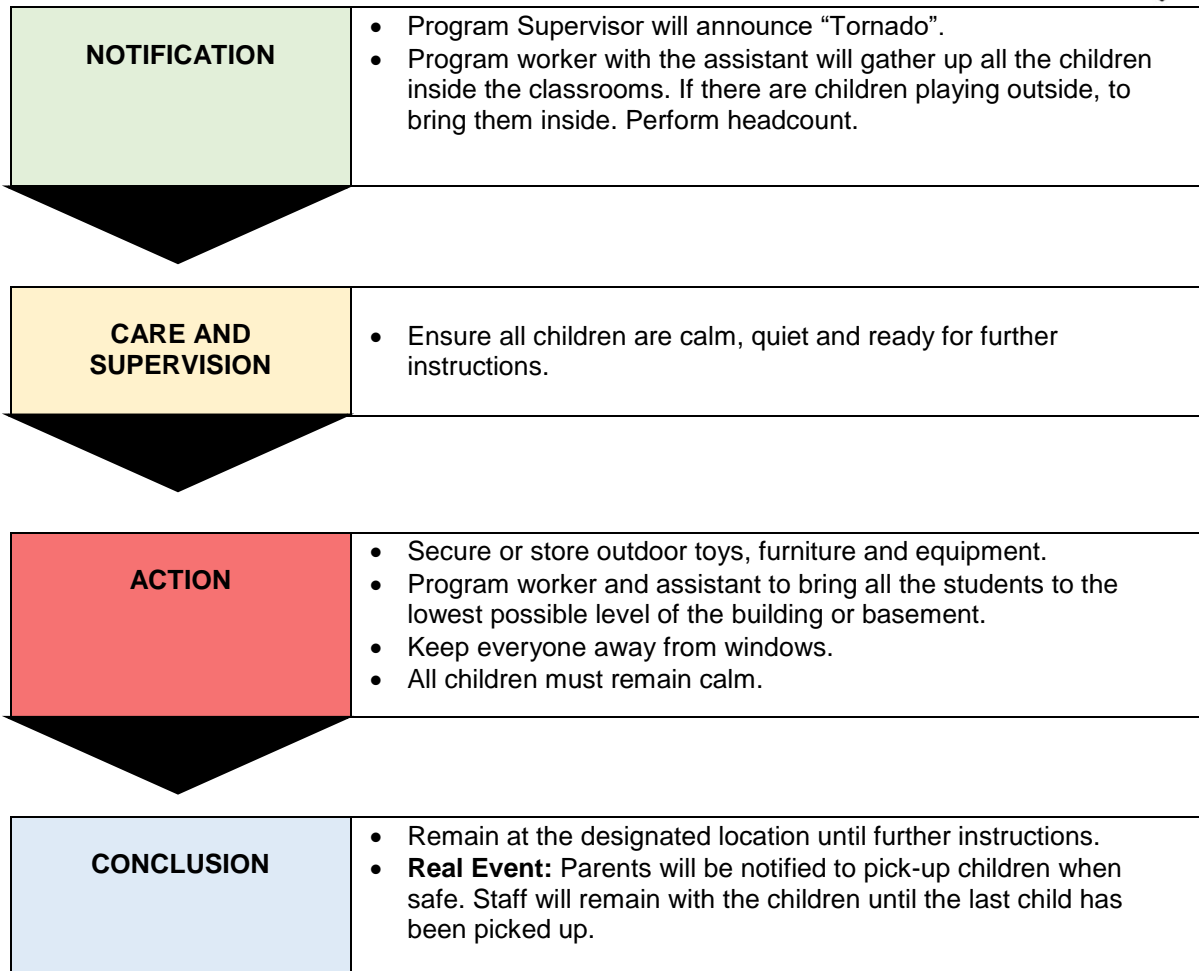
NOTIFICATION

- Program Supervisor will announce “Tornado”.
- Program worker with the assistant will gather up all the children inside the classrooms. If there are children playing outside, to bring them inside. Perform headcount.

CARE AND SUPERVISION

- Ensure all children are calm, quiet and ready for further instructions.

ACTION

- Secure or store outdoor toys, furniture and equipment.
- Program worker and assistant to bring all the students to the lowest possible level of the building or basement.
- Keep everyone away from windows.
- All children must remain calm.

CONCLUSION

- Remain at the designated location until further instructions.
- **Real Event:** Parents will be notified to pick-up children when safe. Staff will remain with the children until the last child has been picked up.